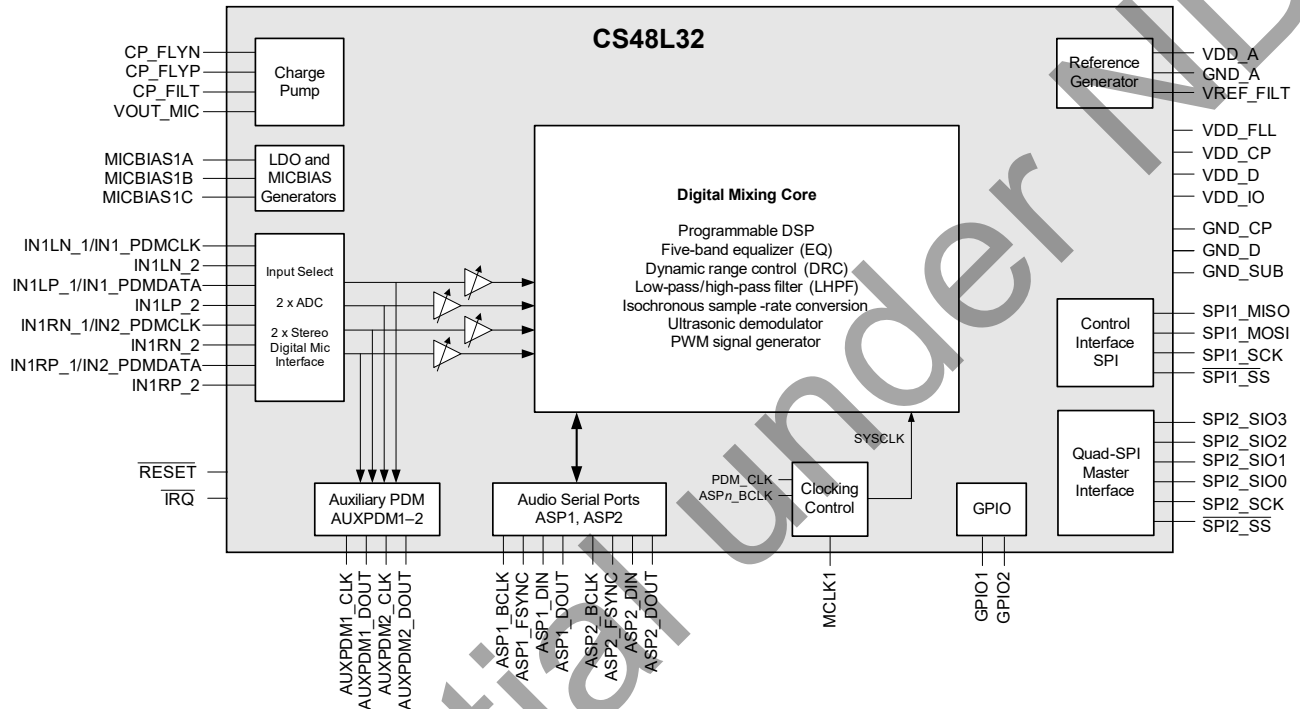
CS48L32

CP_FLYN
CP_FLYP
CP_FILT
VOUT_MIC

Charge Pump

MICBIAS1A
MICBIAS1B
MICBIAS1C

LDO and MICBIAS Generators

IN1LN_1/IN1_PDMCLK
IN1LN_2
IN1LP_1/IN1_PDMDATA
IN1LP_2
IN1RN_1/IN2_PDMCLK
IN1RN_2
IN1RP_1/IN2_PDMDATA
IN1RP_2

Input Select
2 x ADC
2 x Stereo Digital Mic Interface

Digital Mixing Core

Programmable DSP
Five-band equalizer (EQ)
Dynamic range control (DRC)
Low-pass/high-pass filter (LHPF)
Isochronous sample -rate conversion
Ultrasonic demodulator
PWM signal generator

Reference Generator

VDD_A
GND_A
VREF_FILT
VDD_FLL
VDD_CP
VDD_D
VDD_IO
GND_CP
GND_D
GND_SUB

Control Interface SPI

SPI1_MISO
SPI1_MOSI
SPI1_SCK
$\overline{\text{SPI1\_SS}}$

Quad-SPI Master Interface

SPI2_SIO3
SPI2_SIO2
SPI2_SIO1
SPI2_SIO0
SPI2_SCK
$\overline{\text{SPI2\_SS}}$

SYSCLK

$\overline{\text{RESET}}$
$\overline{\text{IRQ}}$

Auxiliary PDM AUXPDM1–2

Audio Serial Ports ASP1, ASP2

PDM_CLK
ASP$n$_BCLK

Clocking Control

GPIO

AUXPDM1_CLK
AUXPDM1_DOUT
AUXPDM2_CLK
AUXPDM2_DOUT

ASP1_BCLK
ASP1_FSYNC
ASP1_DIN
ASP1_DOUT
ASP2_BCLK
ASP2_FSYNC
ASP2_DIN
ASP2_DOUT

MCLK1

GPIO1
GPIO2

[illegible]tial Under N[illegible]